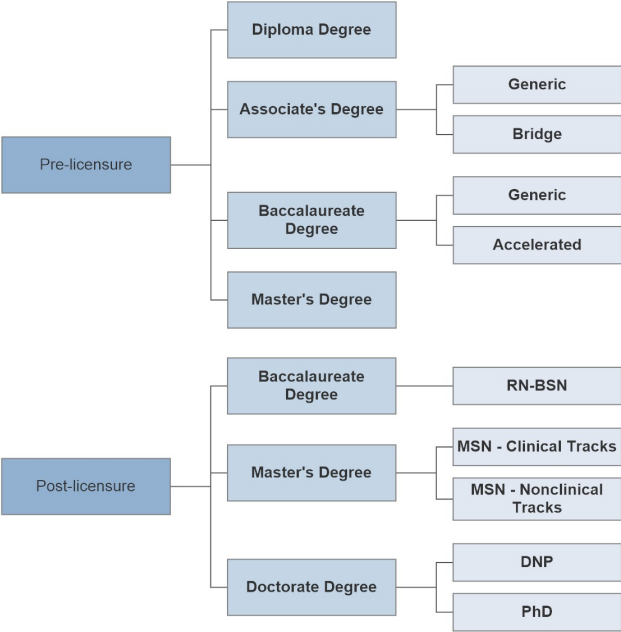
Pre-licensure

Diploma Degree

Associate's Degree

Generic

Bridge

Baccalaureate Degree

Generic

Accelerated

Master's Degree

Post-licensure

Baccalaureate Degree

RN-BSN

Master's Degree

MSN - Clinical Tracks

MSN - Nonclinical Tracks

Doctorate Degree

DNP

PhD